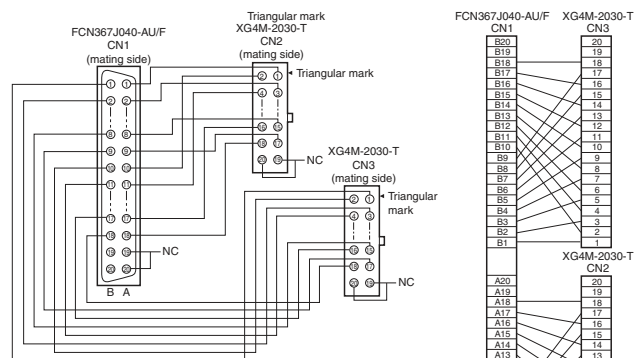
FCN367J040-AU/F
CN1
(mating side)

Triangular mark
XG4M-2030-T
CN2
(mating side)

Triangular mark

1 1
2 2
7 7
8 8
9 9
10 10
11 11
17 17
18 18
19 19
20 20
B A

2 1
4 3
16 15
18 17
20 19

NC

XG4M-2030-T
CN3
(mating side)

Triangular mark

2 1
4 3
16 15
18 17
20 19

NC

NC

FCN367J040-AU/F
CN1

B20
B19
B18
B17
B16
B15
B14
B13
B12
B11
B10
B9
B8
B7
B6
B5
B4
B3
B2
B1

A20
A19
A18
A17
A16
A15
A14
A13

XG4M-2030-T
CN3

20
19
18
17
16
15
14
13
12
11
10
9
8
7
6
5
4
3
2
1

XG4M-2030-T
CN2

20
19
18
17
16
15
14
13